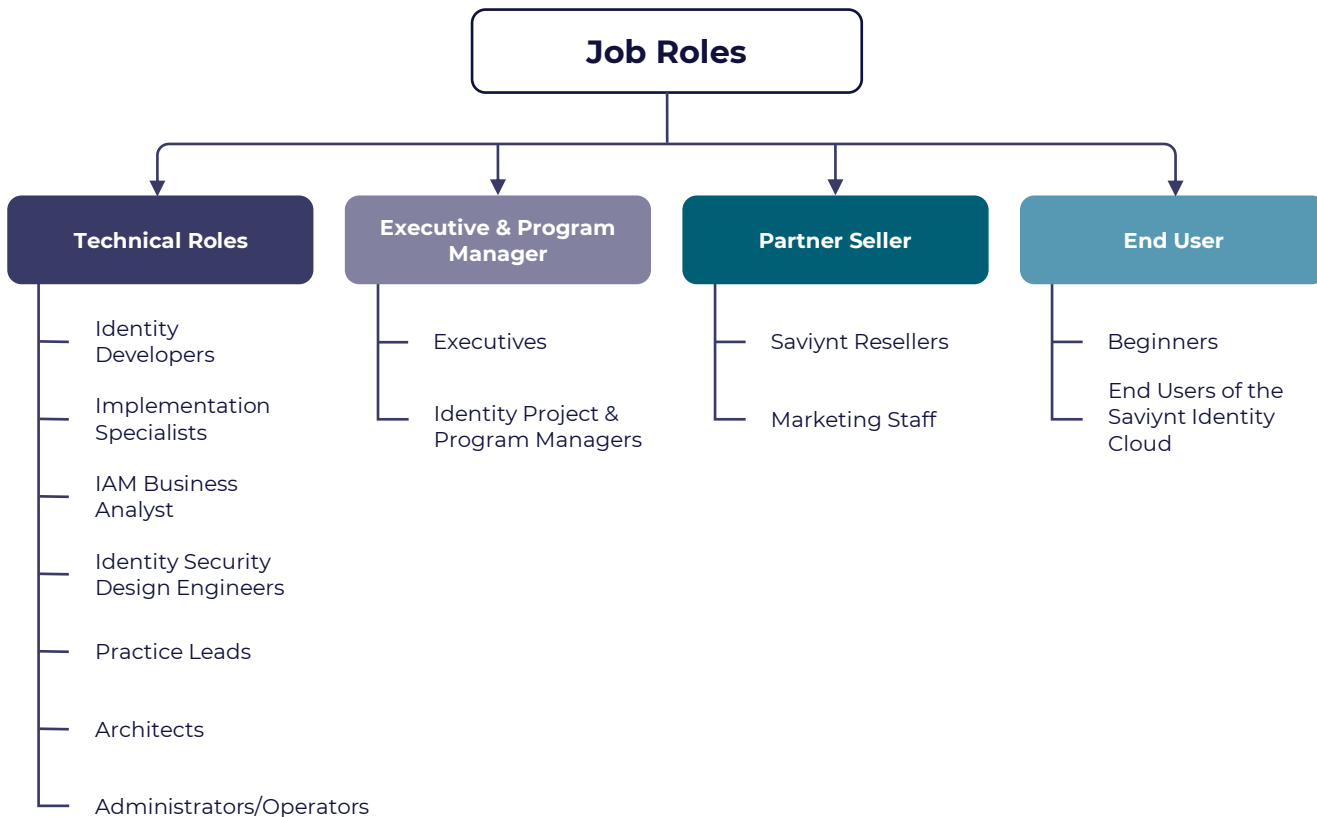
Job Roles

Technical Roles

Identity Developers

Implementation Specialists

IAM Business Analyst

Identity Security Design Engineers

Practice Leads

Architects

Administrators/Operators

Executive & Program Manager

Executives

Identity Project & Program Managers

Partner Seller

Saviynt Resellers

Marketing Staff

End User

Beginners

End Users of the Saviynt Identity Cloud